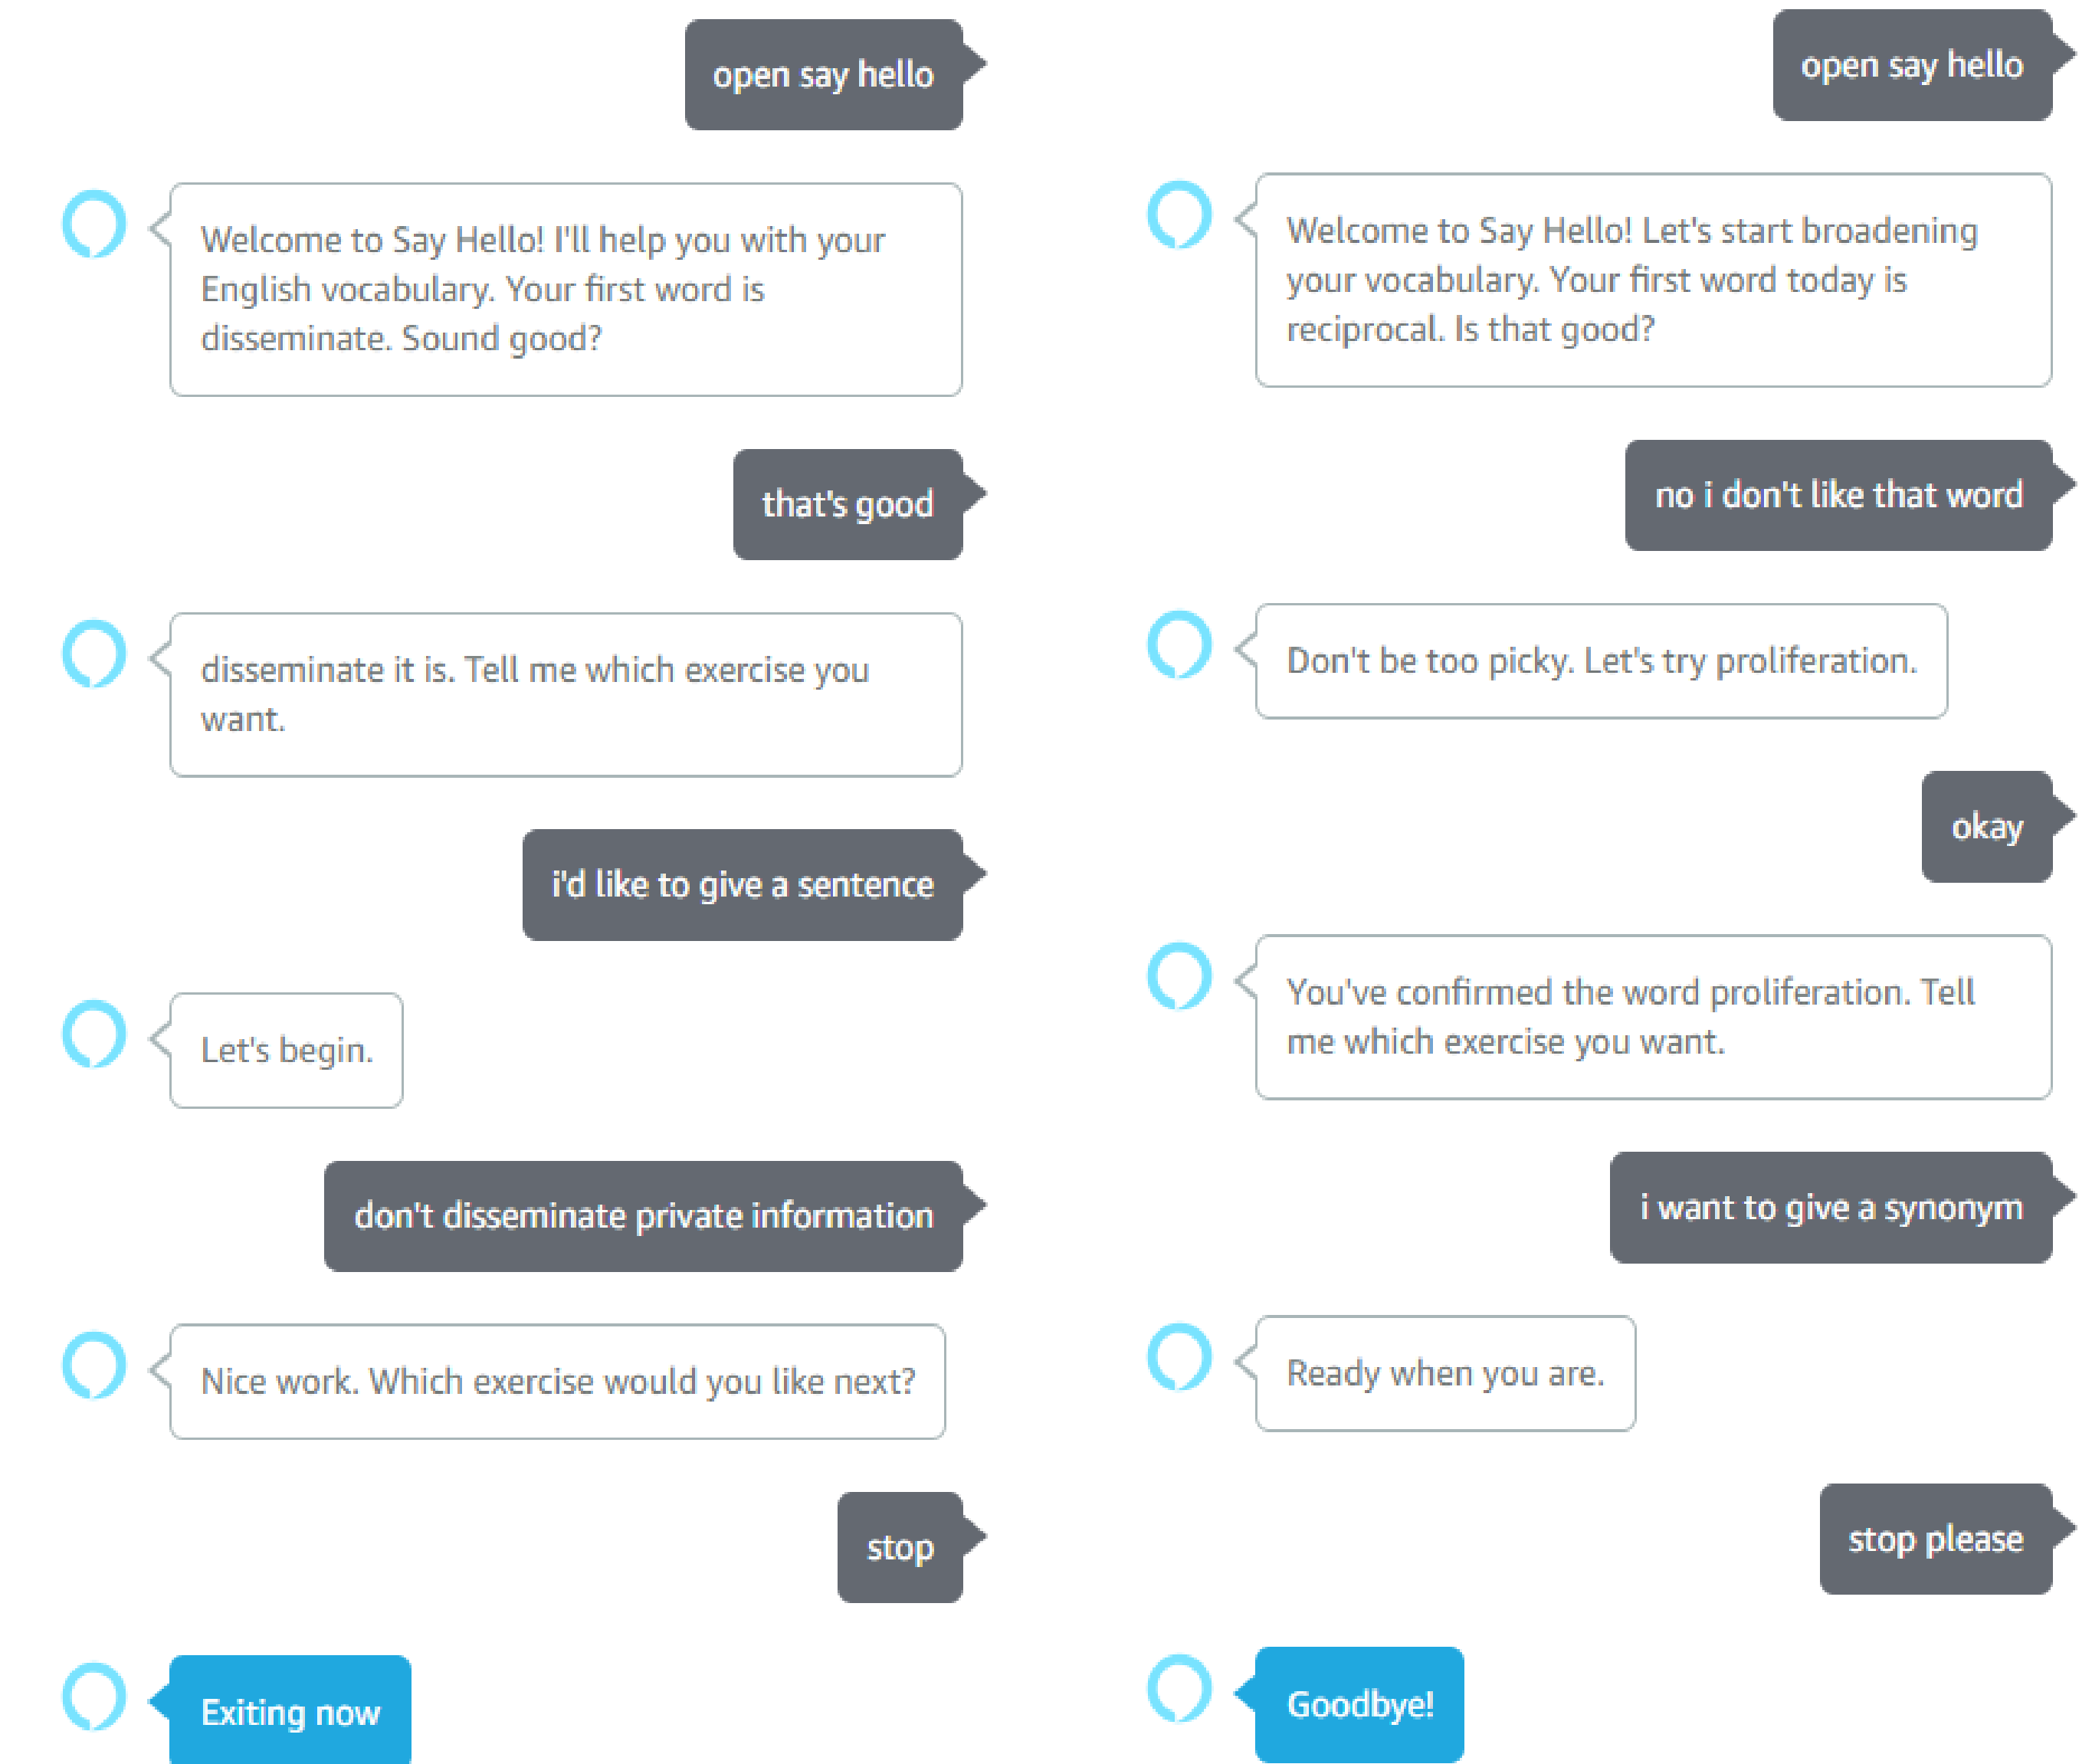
open say hello

Welcome to Say Hello! I'll help you with your English vocabulary. Your first word is disseminate. Sound good?

that's good

disseminate it is. Tell me which exercise you want.

i'd like to give a sentence

Let's begin.

don't disseminate private information

Nice work. Which exercise would you like next?

stop

Exiting now

open say hello

Welcome to Say Hello! Let's start broadening your vocabulary. Your first word today is reciprocal. Is that good?

no i don't like that word

Don't be too picky. Let's try proliferation.

okay

You've confirmed the word proliferation. Tell me which exercise you want.

i want to give a synonym

Ready when you are.

stop please

Goodbye!